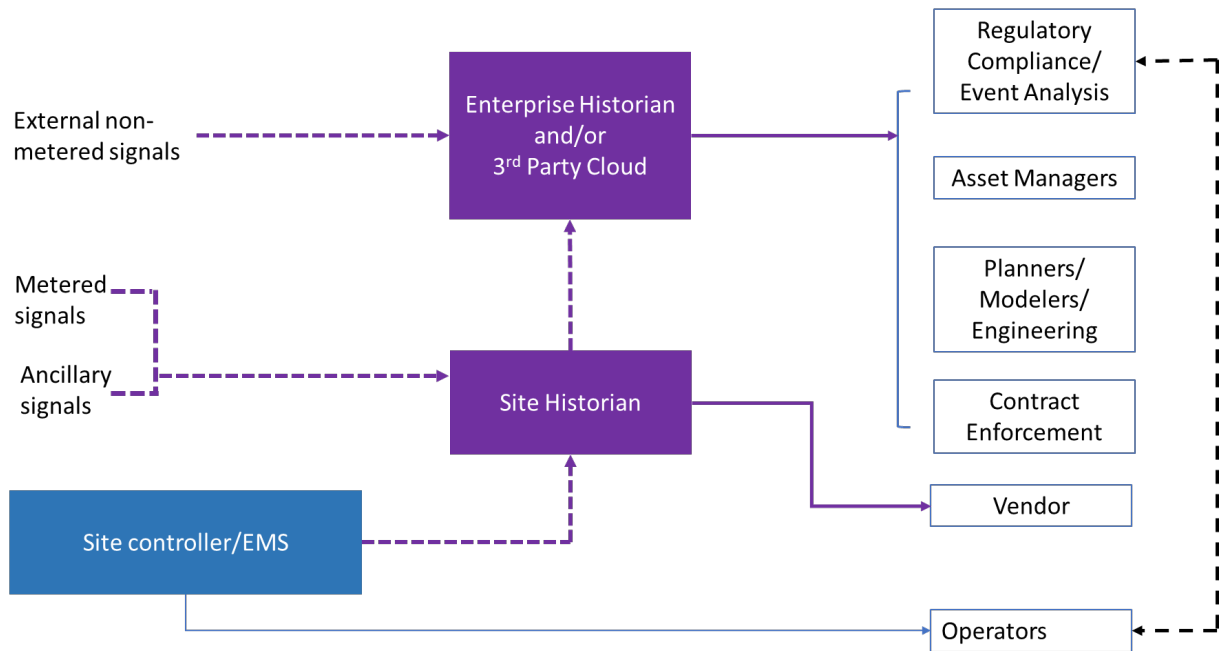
Enterprise Historian and/or 3$^{rd}$ Party Cloud

External non-metered signals

Regulatory Compliance/ Event Analysis

Asset Managers

Planners/ Modelers/ Engineering

Contract Enforcement

Metered signals

Ancillary signals

Site Historian

Vendor

Site controller/EMS

Operators